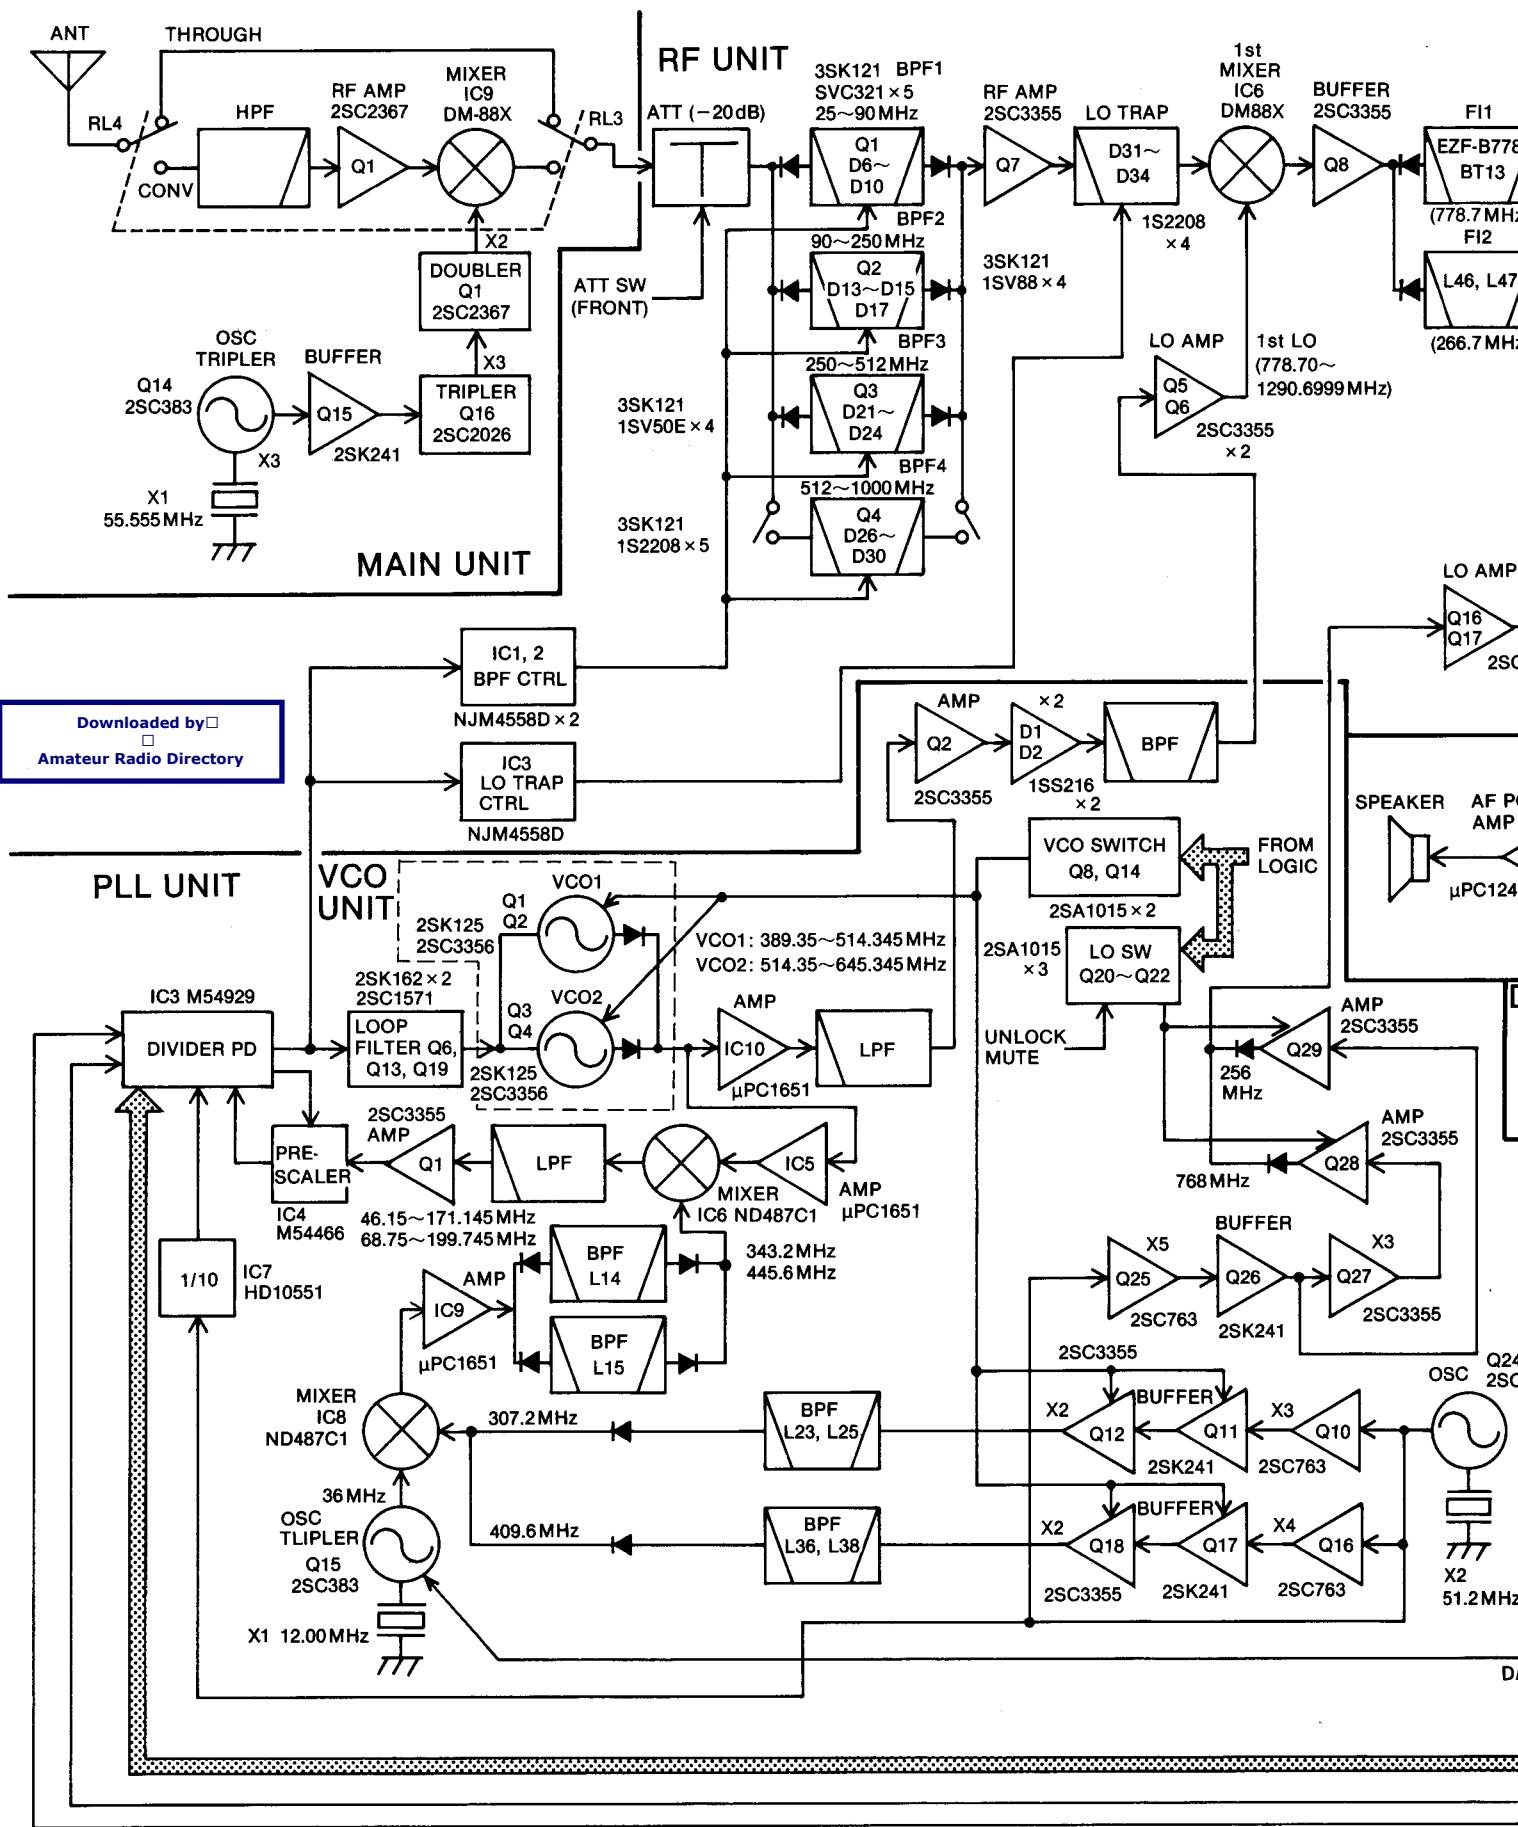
ANT
THROUGH
RL4
HPF
RF AMP
2SC2367
MIXER
IC9
DM-88X
RL3
CONV
Q1
X2
DOUBLER
Q1
2SC2367
X3
OSC
TRIPLER
BUFFER
TRIPLER
Q16
2SC2026
Q14
2SC383
Q15
2SK241
X3
X1
55.555 MHz
MAIN UNIT

RF UNIT
ATT (−20 dB)
ATT SW
(FRONT)
3SK121 BPF1
SVC321 × 5
25～90 MHz
Q1
D6～
D10
BPF2
90～250 MHz
Q2
D13～D15
D17
BPF3
250～512 MHz
Q3
D21～
D24
BPF4
512～1000 MHz
Q4
D26～
D30
3SK121
1SV50E × 4
3SK121
1S2208 × 5
RF AMP
2SC3355
Q7
3SK121
1SV88 × 4
LO TRAP
D31～
D34
1S2208
× 4
1st
MIXER
IC6
DM88X
BUFFER
2SC3355
Q8
FI1
EZF-B778
BT13
(778.7 MHz
FI2
L46, L47
(266.7 MHz
LO AMP
Q5
Q6
2SC3355
× 2
1st LO
(778.70～
1290.6999 MHz)
LO AMP
Q16
Q17
2SC

IC1, 2
BPF CTRL
NJM4558D × 2
IC3
LO TRAP
CTRL
NJM4558D
Downloaded by□
□
Amateur Radio Directory
AMP
Q2
2SC3355
× 2
D1
D2
1SS216
× 2
BPF
SPEAKER
AF PO
AMP
μPC124
PLL UNIT
VCO
UNIT
VCO1
Q1
Q2
2SK125
2SC3356
VCO2
Q3
Q4
2SK125
2SC3356
2SK162 × 2
2SC1571
LOOP
FILTER Q6,
Q13, Q19
VCO1: 389.35～514.345 MHz
VCO2: 514.35～645.345 MHz
VCO SWITCH
Q8, Q14
2SA1015 × 2
FROM
LOGIC
2SA1015
× 3
LO SW
Q20～Q22
UNLOCK
MUTE
IC3 M54929
DIVIDER PD
AMP
IC10
μPC1651
LPF
AMP
2SC3355
Q29
256
MHz
AMP
2SC3355
Q28
768 MHz
2SC3355
AMP
PRE-
SCALER
Q1
LPF
IC5
AMP
μPC1651
MIXER
IC6 ND487C1
IC4
M54466
46.15～171.145 MHz
68.75～199.745 MHz
1/10
IC7
HD10551
AMP
IC9
μPC1651
BPF
L14
BPF
L15
343.2 MHz
445.6 MHz
X5
Q25
2SC763
BUFFER
Q26
2SK241
X3
Q27
2SC3355
MIXER
IC8
ND487C1
307.2 MHz
BPF
L23, L25
2SC3355
BUFFER
X2
Q12
Q11
2SK241
X3
Q10
2SC763
OSC
Q24
2SC
36 MHz
OSC
TLIPLER
Q15
2SC383
409.6 MHz
BPF
L36, L38
BUFFER
X2
Q18
2SC3355
Q17
2SK241
X4
Q16
2SC763
X2
51.2 MHz
X1 12.00 MHz
D